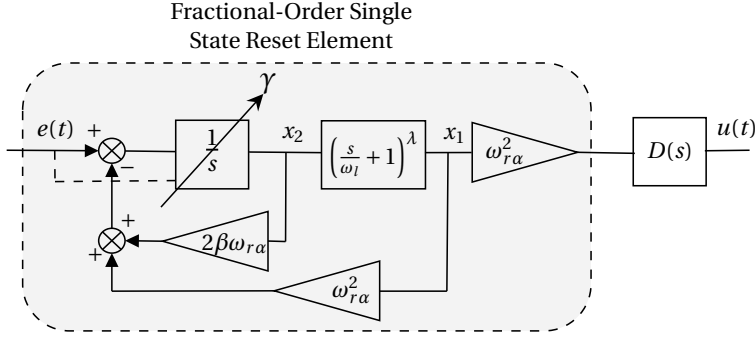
Fractional-Order Single State Reset Element

$e(t)$
+
−
$\frac{1}{s}$
$\gamma$
$x_2$
$\left(\frac{s}{\omega_l}+1\right)^{\lambda}$
$x_1$
$\omega_{r\alpha}^2$
$D(s)$
$u(t)$
+
+
$2\beta\omega_{r\alpha}$
$\omega_{r\alpha}^2$